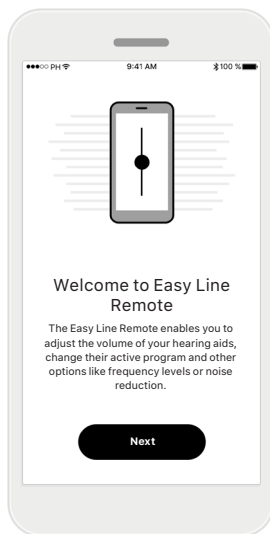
●●●○○ PH

9:41 AM

100 %

Welcome to Easy Line Remote

The Easy Line Remote enables you to adjust the volume of your hearing aids, change their active program and other options like frequency levels or noise reduction.

Next